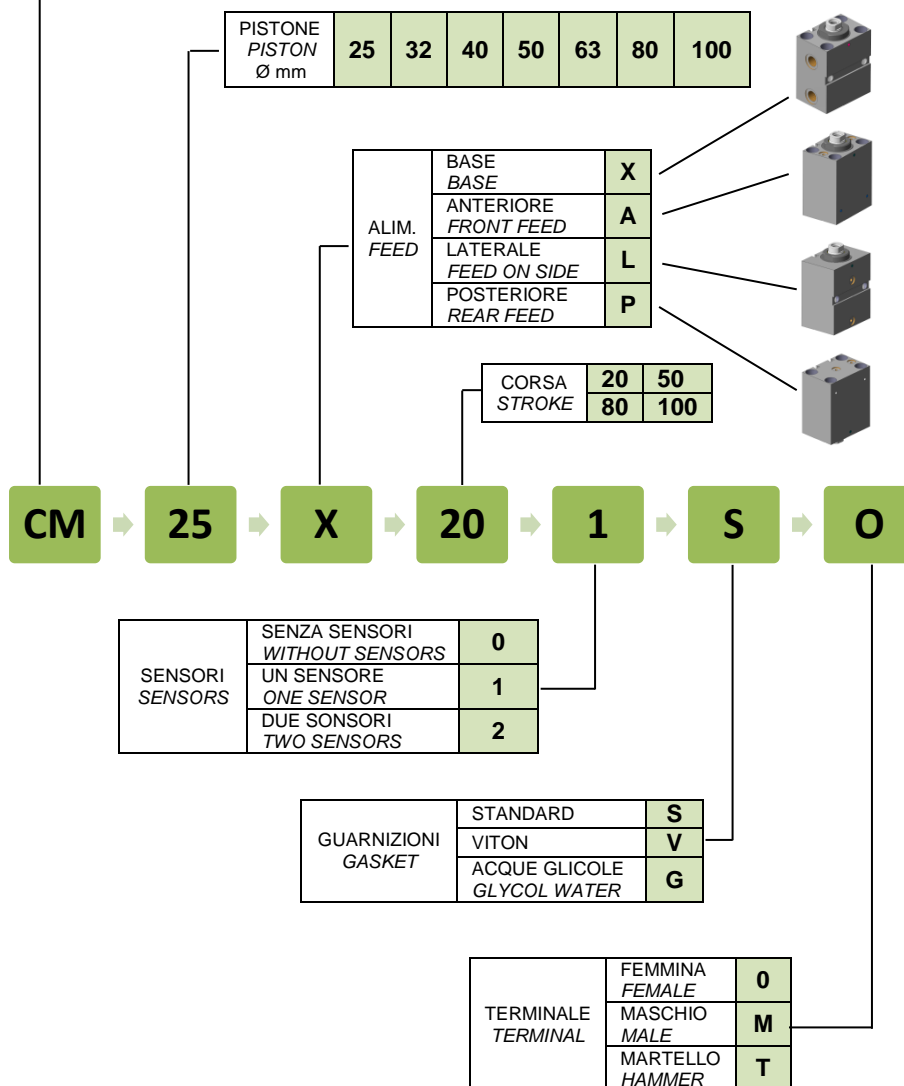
| PISTONE *PISTON* Ø mm | 25 | 32 | 40 | 50 | 63 | 80 | 100 |
|---|---|---|---|---|---|---|---|

| ALIM. *FEED* | BASE *BASE* | X |
|---|---|---|
| | ANTERIORE *FRONT FEED* | A |
| | LATERALE *FEED ON SIDE* | L |
| | POSTERIORE *REAR FEED* | P |

| CORSA *STROKE* | 20 | 50 |
|---|---|---|
| | 80 | 100 |

CM 25 X 20 1 S O

| SENSORI *SENSORS* | SENZA SENSORI *WITHOUT SENSORS* | 0 |
|---|---|---|
| | UN SENSORE *ONE SENSOR* | 1 |
| | DUE SONSORI *TWO SENSORS* | 2 |

| GUARNIZIONI *GASKET* | STANDARD | S |
|---|---|---|
| | VITON | V |
| | ACQUE GLICOLE *GLYCOL WATER* | G |

| TERMINALE *TERMINAL* | FEMMINA *FEMALE* | 0 |
|---|---|---|
| | MASCHIO *MALE* | M |
| | MARTELLO *HAMMER* | T |